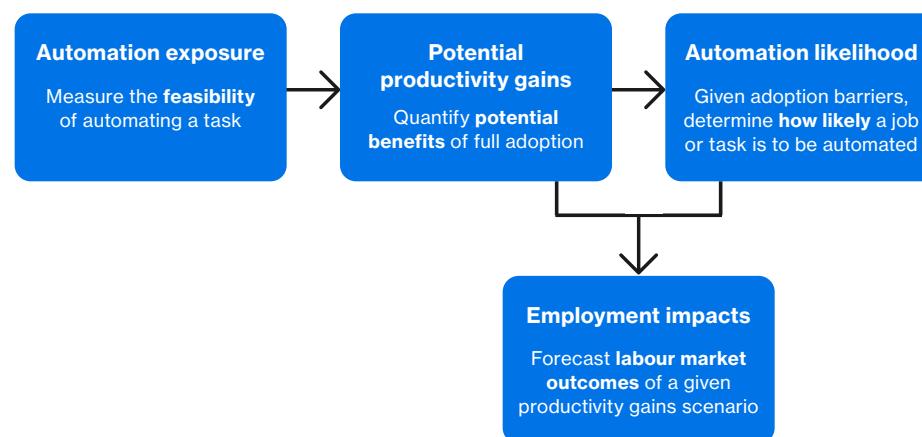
Automation exposure

Measure the feasibility of automating a task

Potential productivity gains

Quantify potential benefits of full adoption

Automation likelihood

Given adoption barriers, determine how likely a job or task is to be automated

Employment impacts

Forecast labour market outcomes of a given productivity gains scenario